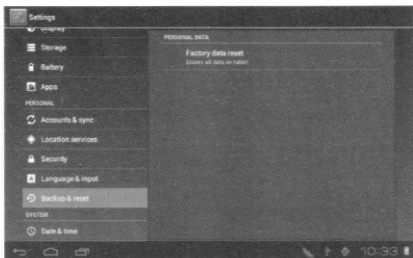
Settings

Display
Storage
Battery
Apps
PERSONAL
Accounts & sync
Location services
Security
Language & input
Backup & reset
SYSTEM
Date & time

PERSONAL DATA
Factory data reset
Erases all data on tablet

10:33